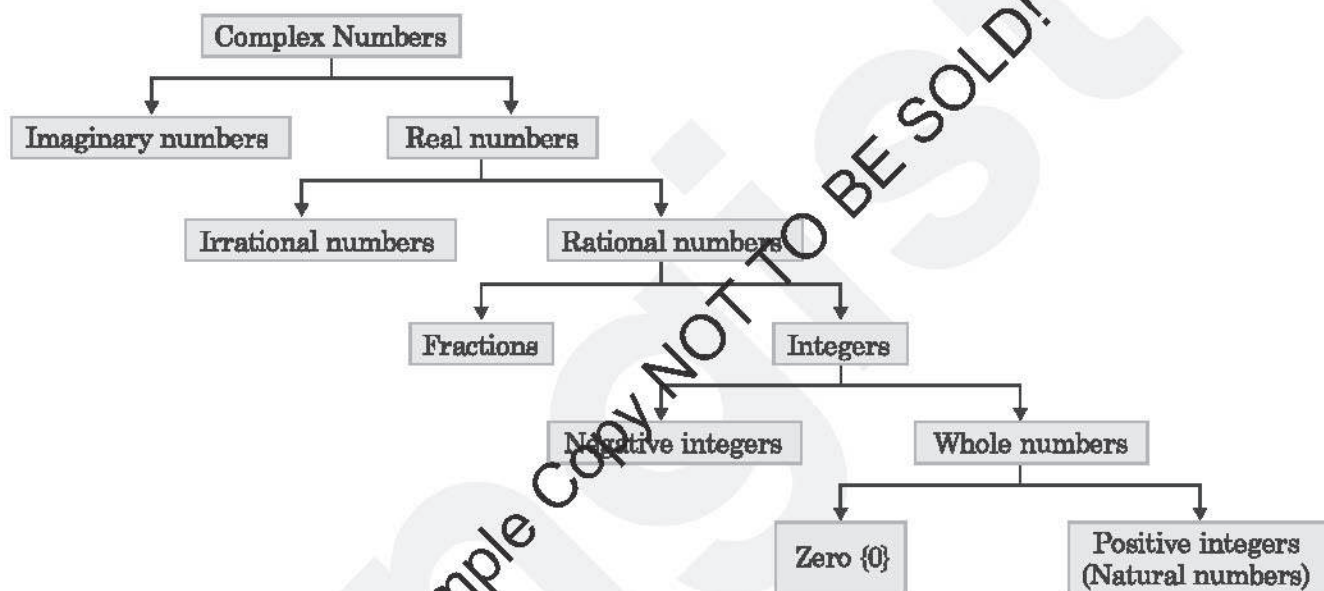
Complex Numbers

Imaginary numbers

Real numbers

Irrational numbers

Rational numbers

Fractions

Integers

Negative integers

Whole numbers

Zero {0}

Positive integers (Natural numbers)

Sample Copy NOT TO BE SOLD!